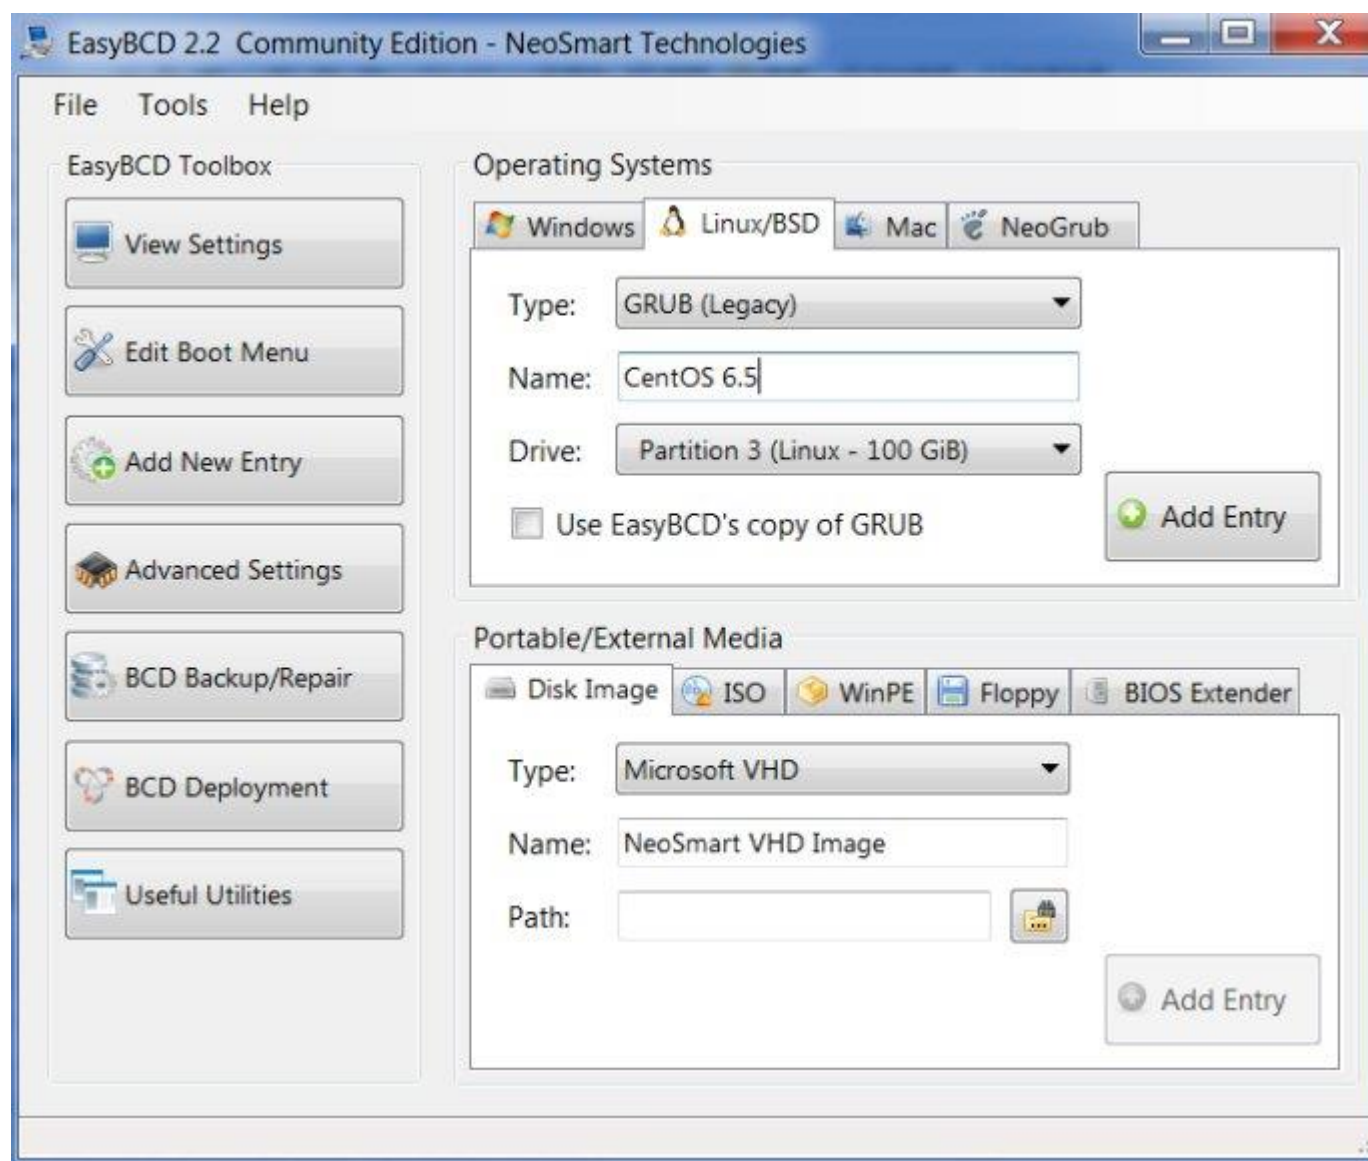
EasyBCD 2.2 Community Edition - NeoSmart Technologies

File Tools Help

EasyBCD Toolbox

View Settings

Edit Boot Menu

Add New Entry

Advanced Settings

BCD Backup/Repair

BCD Deployment

Useful Utilities

Operating Systems

Windows Linux/BSD Mac NeoGrub

Type: GRUB (Legacy)

Name: CentOS 6.5

Drive: Partition 3 (Linux - 100 GiB)

Use EasyBCD's copy of GRUB

Add Entry

Portable/External Media

Disk Image ISO WinPE Floppy BIOS Extender

Type: Microsoft VHD

Name: NeoSmart VHD Image

Path:

Add Entry